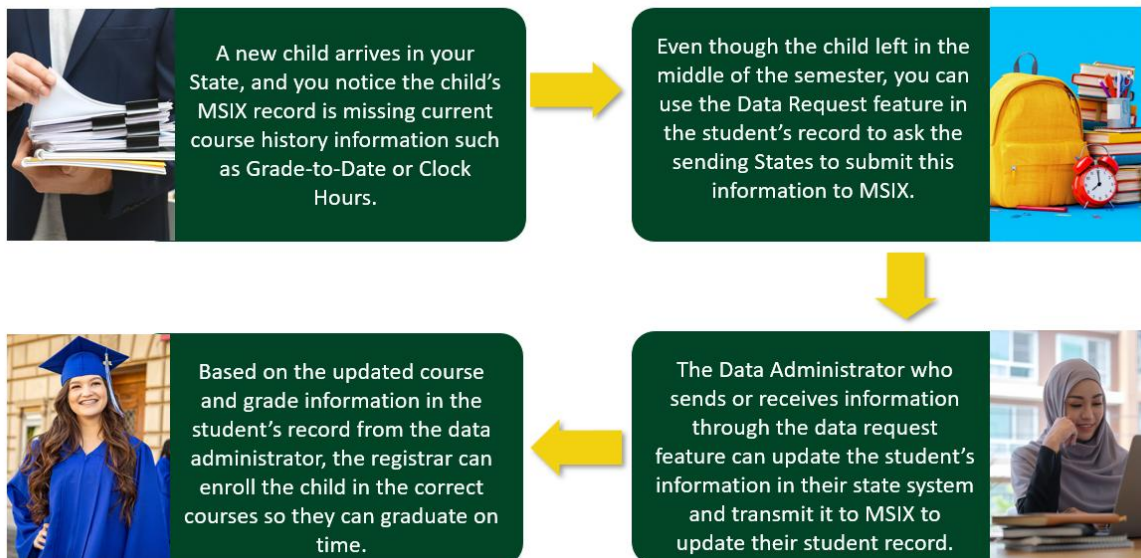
A new child arrives in your State, and you notice the child's MSIX record is missing current course history information such as Grade-to-Date or Clock Hours.

Even though the child left in the middle of the semester, you can use the Data Request feature in the student's record to ask the sending States to submit this information to MSIX.

The Data Administrator who sends or receives information through the data request feature can update the student's information in their state system and transmit it to MSIX to update their student record.

Based on the updated course and grade information in the student's record from the data administrator, the registrar can enroll the child in the correct courses so they can graduate on time.